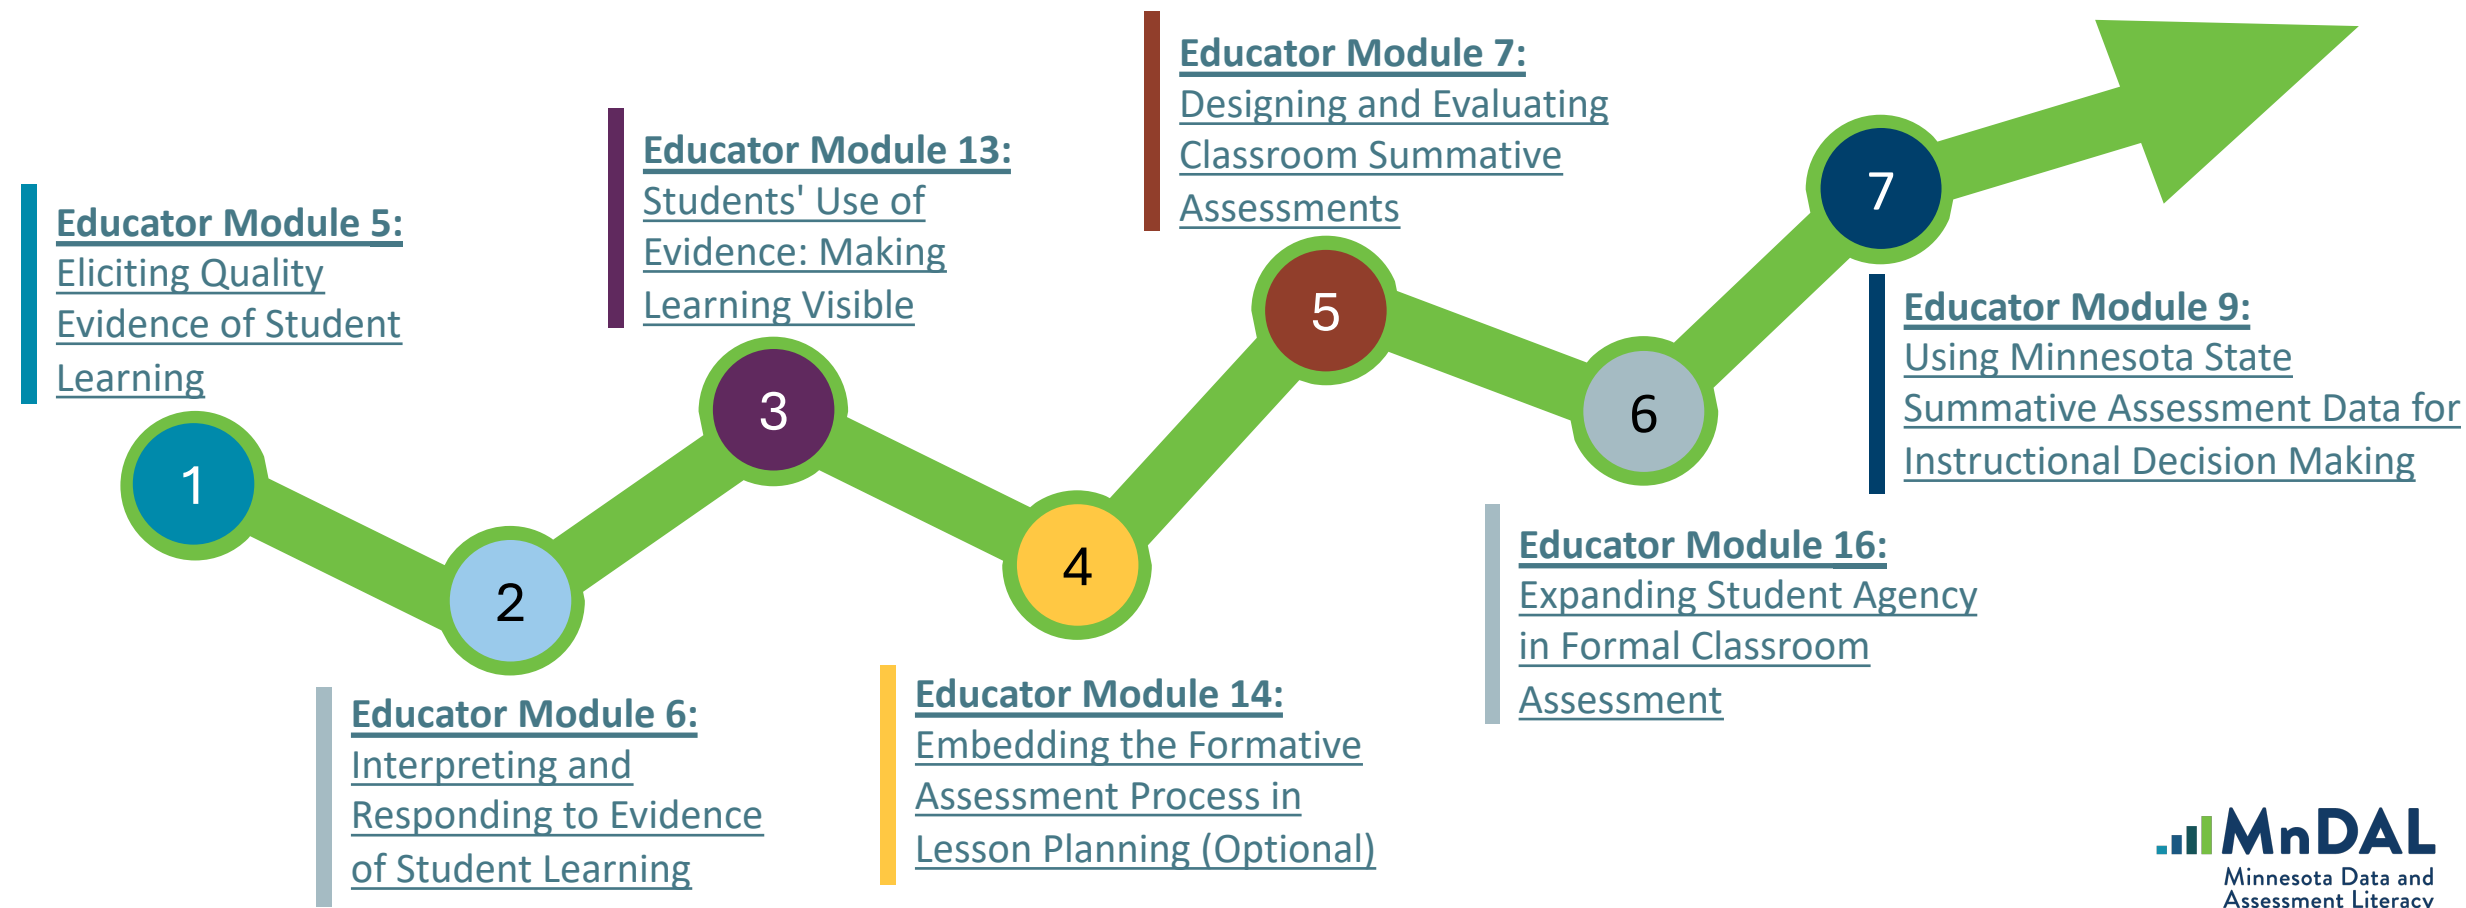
Educator Module 5:
Eliciting Quality Evidence of Student Learning

1

Educator Module 6:
Interpreting and Responding to Evidence of Student Learning

2

Educator Module 13:
Students' Use of Evidence: Making Learning Visible

3

Educator Module 14:
Embedding the Formative Assessment Process in Lesson Planning (Optional)

4

Educator Module 7:
Designing and Evaluating Classroom Summative Assessments

5

Educator Module 16:
Expanding Student Agency in Formal Classroom Assessment

6

7

Educator Module 9:
Using Minnesota State Summative Assessment Data for Instructional Decision Making

MnDAL
Minnesota Data and Assessment Literacy